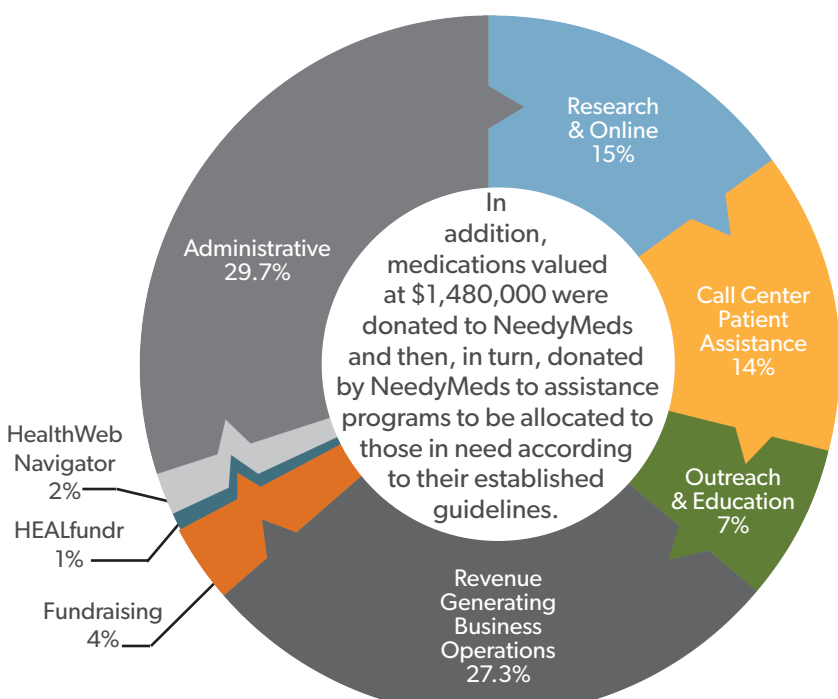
Research & Online 15%

Call Center Patient Assistance 14%

Outreach & Education 7%

Revenue Generating Business Operations 27.3%

Fundraising 4%

HEALfundr 1%

HealthWeb Navigator 2%

Administrative 29.7%

In addition, medications valued at $1,480,000 were donated to NeedyMeds and then, in turn, donated by NeedyMeds to assistance programs to be allocated to those in need according to their established guidelines.